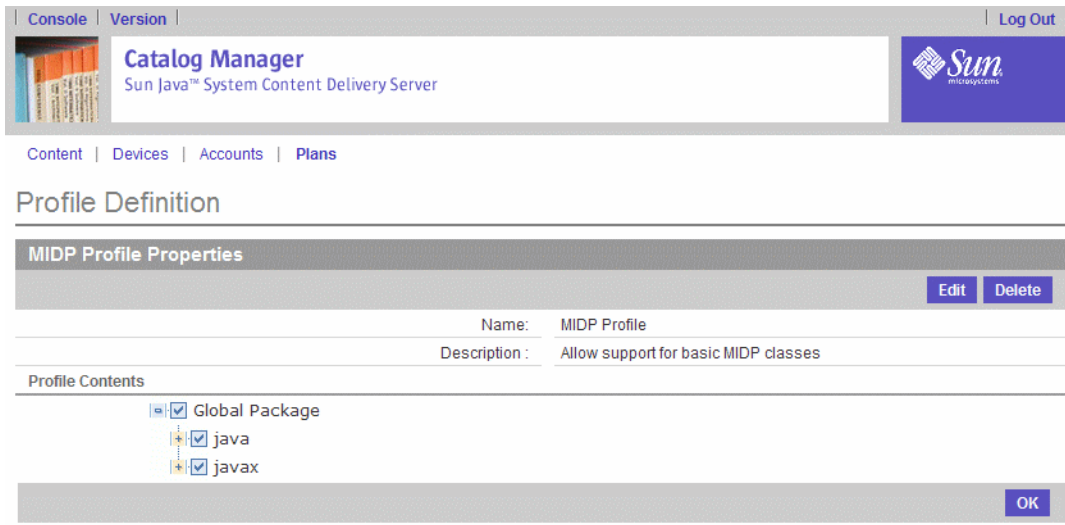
| Console | Version |

| Log Out

Catalog Manager
Sun Java™ System Content Delivery Server

Sun microsystems

Content | Devices | Accounts | Plans

Profile Definition

MIDP Profile Properties

Edit Delete

| | |
|---|---|
| Name: | MIDP Profile |
| Description : | Allow support for basic MIDP classes |

Profile Contents

Global Package
java
javax

OK